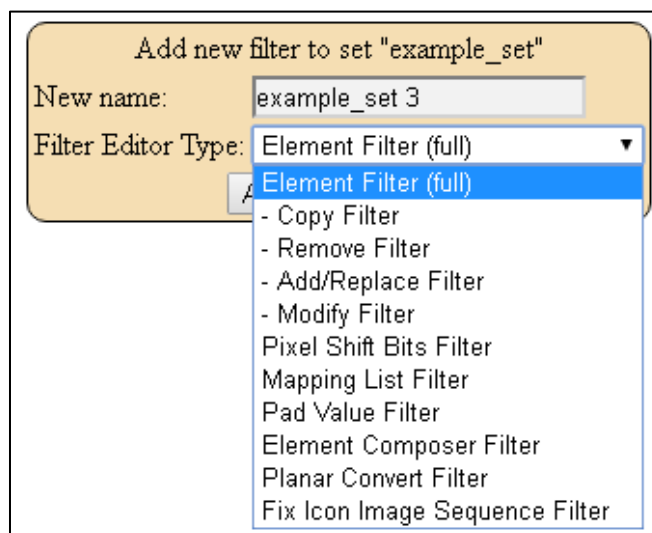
Add new filter to set "example_set"

New name: example_set 3

Filter Editor Type: Element Filter (full) ▼

A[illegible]

Element Filter (full)
- Copy Filter
- Remove Filter
- Add/Replace Filter
- Modify Filter
Pixel Shift Bits Filter
Mapping List Filter
Pad Value Filter
Element Composer Filter
Planar Convert Filter
Fix Icon Image Sequence Filter